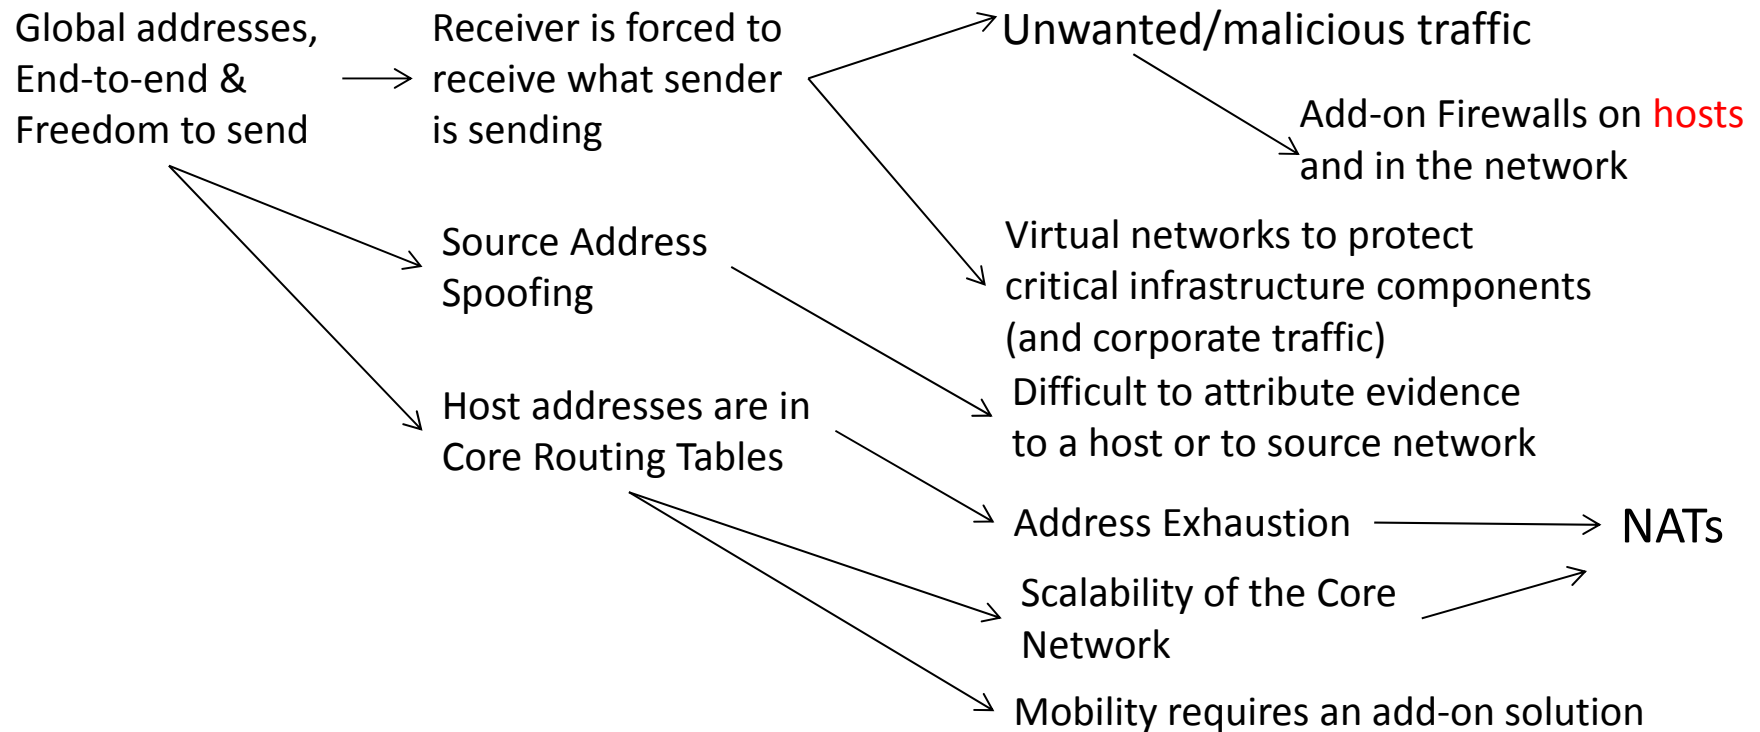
Global addresses, End-to-end & Freedom to send

Receiver is forced to receive what sender is sending

Unwanted/malicious traffic

Add-on Firewalls on hosts and in the network

Virtual networks to protect critical infrastructure components (and corporate traffic)

Source Address Spoofing

Difficult to attribute evidence to a host or to source network

Host addresses are in Core Routing Tables

Address Exhaustion

NATs

Scalability of the Core Network

Mobility requires an add-on solution